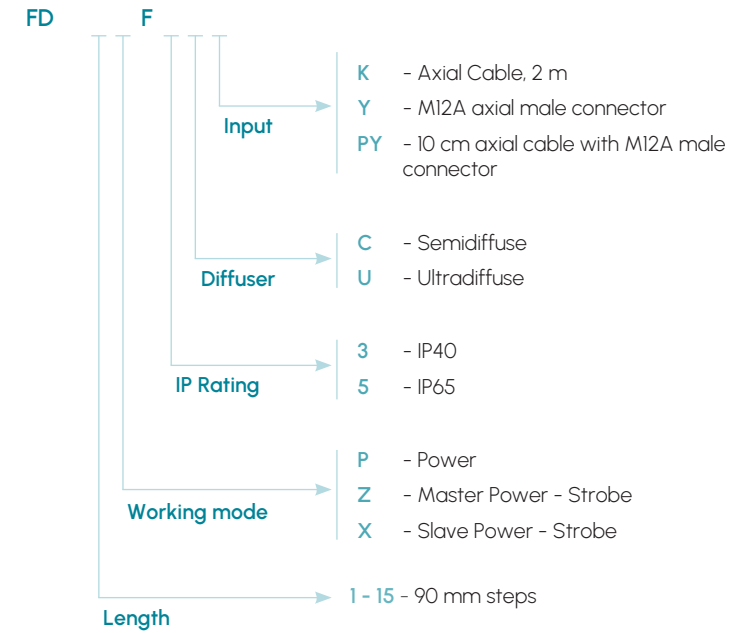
FD F

Input
K - Axial Cable, 2 m
Y - M12A axial male connector
PY - 10 cm axial cable with M12A male connector

Diffuser
C - Semidiffuse
U - Ultradiffuse

IP Rating
3 - IP40
5 - IP65

Working mode
P - Power
Z - Master Power - Strobe
X - Slave Power - Strobe

Length
1 - 15 - 90 mm steps